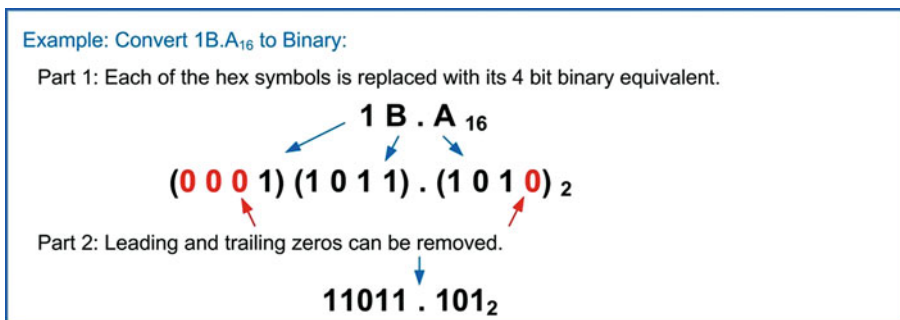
Example: Convert $1B.A_{16}$ to Binary:

Part 1: Each of the hex symbols is replaced with its 4 bit binary equivalent.

$1B.A_{16}$

$(0\ 0\ 0\ 1)\ (1\ 0\ 1\ 1)\ .\ (1\ 0\ 1\ 0)_2$

Part 2: Leading and trailing zeros can be removed.

$11011.101_2$